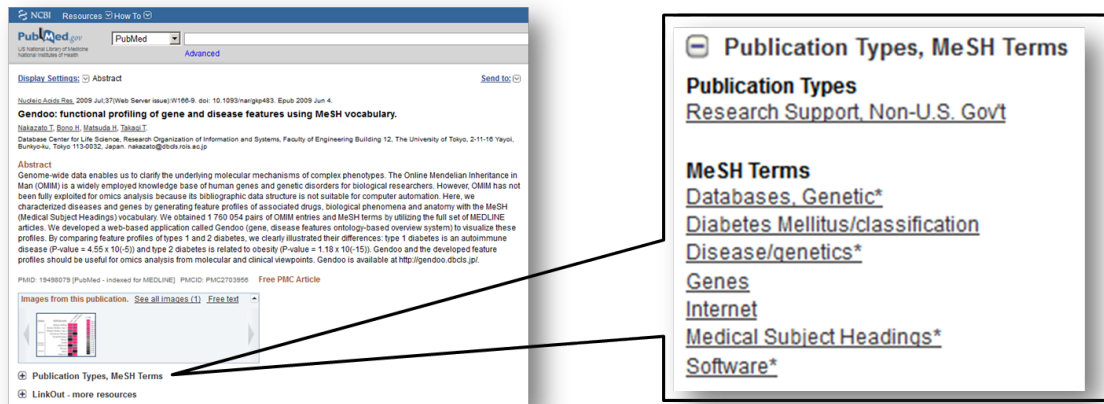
NCBI Resources How To

PubMed.gov
US National Library of Medicine
National Institutes of Health

PubMed

Advanced

Display Settings: Abstract

Send to:

Nucleic Acids Res. 2009 Jul;37(Web Server issue):W166-9. doi: 10.1093/nar/gkp483. Epub 2009 Jun 4.

Gendoo: functional profiling of gene and disease features using MeSH vocabulary.

Nakazato T, Bono H, Matsuda H, Takagi T.

Database Center for Life Science, Research Organization of Information and Systems, Faculty of Engineering Building 12, The University of Tokyo, 2-11-16 Yayoi, Bunkyo-ku, Tokyo 113-0032, Japan. nakazato@dbcls.rois.ac.jp

Abstract

Genome-wide data enables us to clarify the underlying molecular mechanisms of complex phenotypes. The Online Mendelian Inheritance in Man (OMIM) is a widely employed knowledge base of human genes and genetic disorders for biological researchers. However, OMIM has not been fully exploited for omics analysis because its bibliographic data structure is not suitable for computer automation. Here, we characterized diseases and genes by generating feature profiles of associated drugs, biological phenomena and anatomy with the MeSH (Medical Subject Headings) vocabulary. We obtained 1 760 054 pairs of OMIM entries and MeSH terms by utilizing the full set of MEDLINE articles. We developed a web-based application called Gendoo (gene, disease features ontology-based overview system) to visualize these profiles. By comparing feature profiles of types 1 and 2 diabetes, we clearly illustrated their differences: type 1 diabetes is an autoimmune disease (P-value = 4.55 x 10(-5)) and type 2 diabetes is related to obesity (P-value = 1.18 x 10(-15)). Gendoo and the developed feature profiles should be useful for omics analysis from molecular and clinical viewpoints. Gendoo is available at http://gendoo.dbcls.jp/.

PMID: 19498079 [PubMed - indexed for MEDLINE] PMCID: PMC2703956 Free PMC Article

Images from this publication. See all images (1) Free text

Publication Types, MeSH Terms

LinkOut - more resources

Publication Types, MeSH Terms

Publication Types
Research Support, Non-U.S. Gov't

MeSH Terms
Databases, Genetic*
Diabetes Mellitus/classification
Disease/genetics*
Genes
Internet
Medical Subject Headings*
Software*